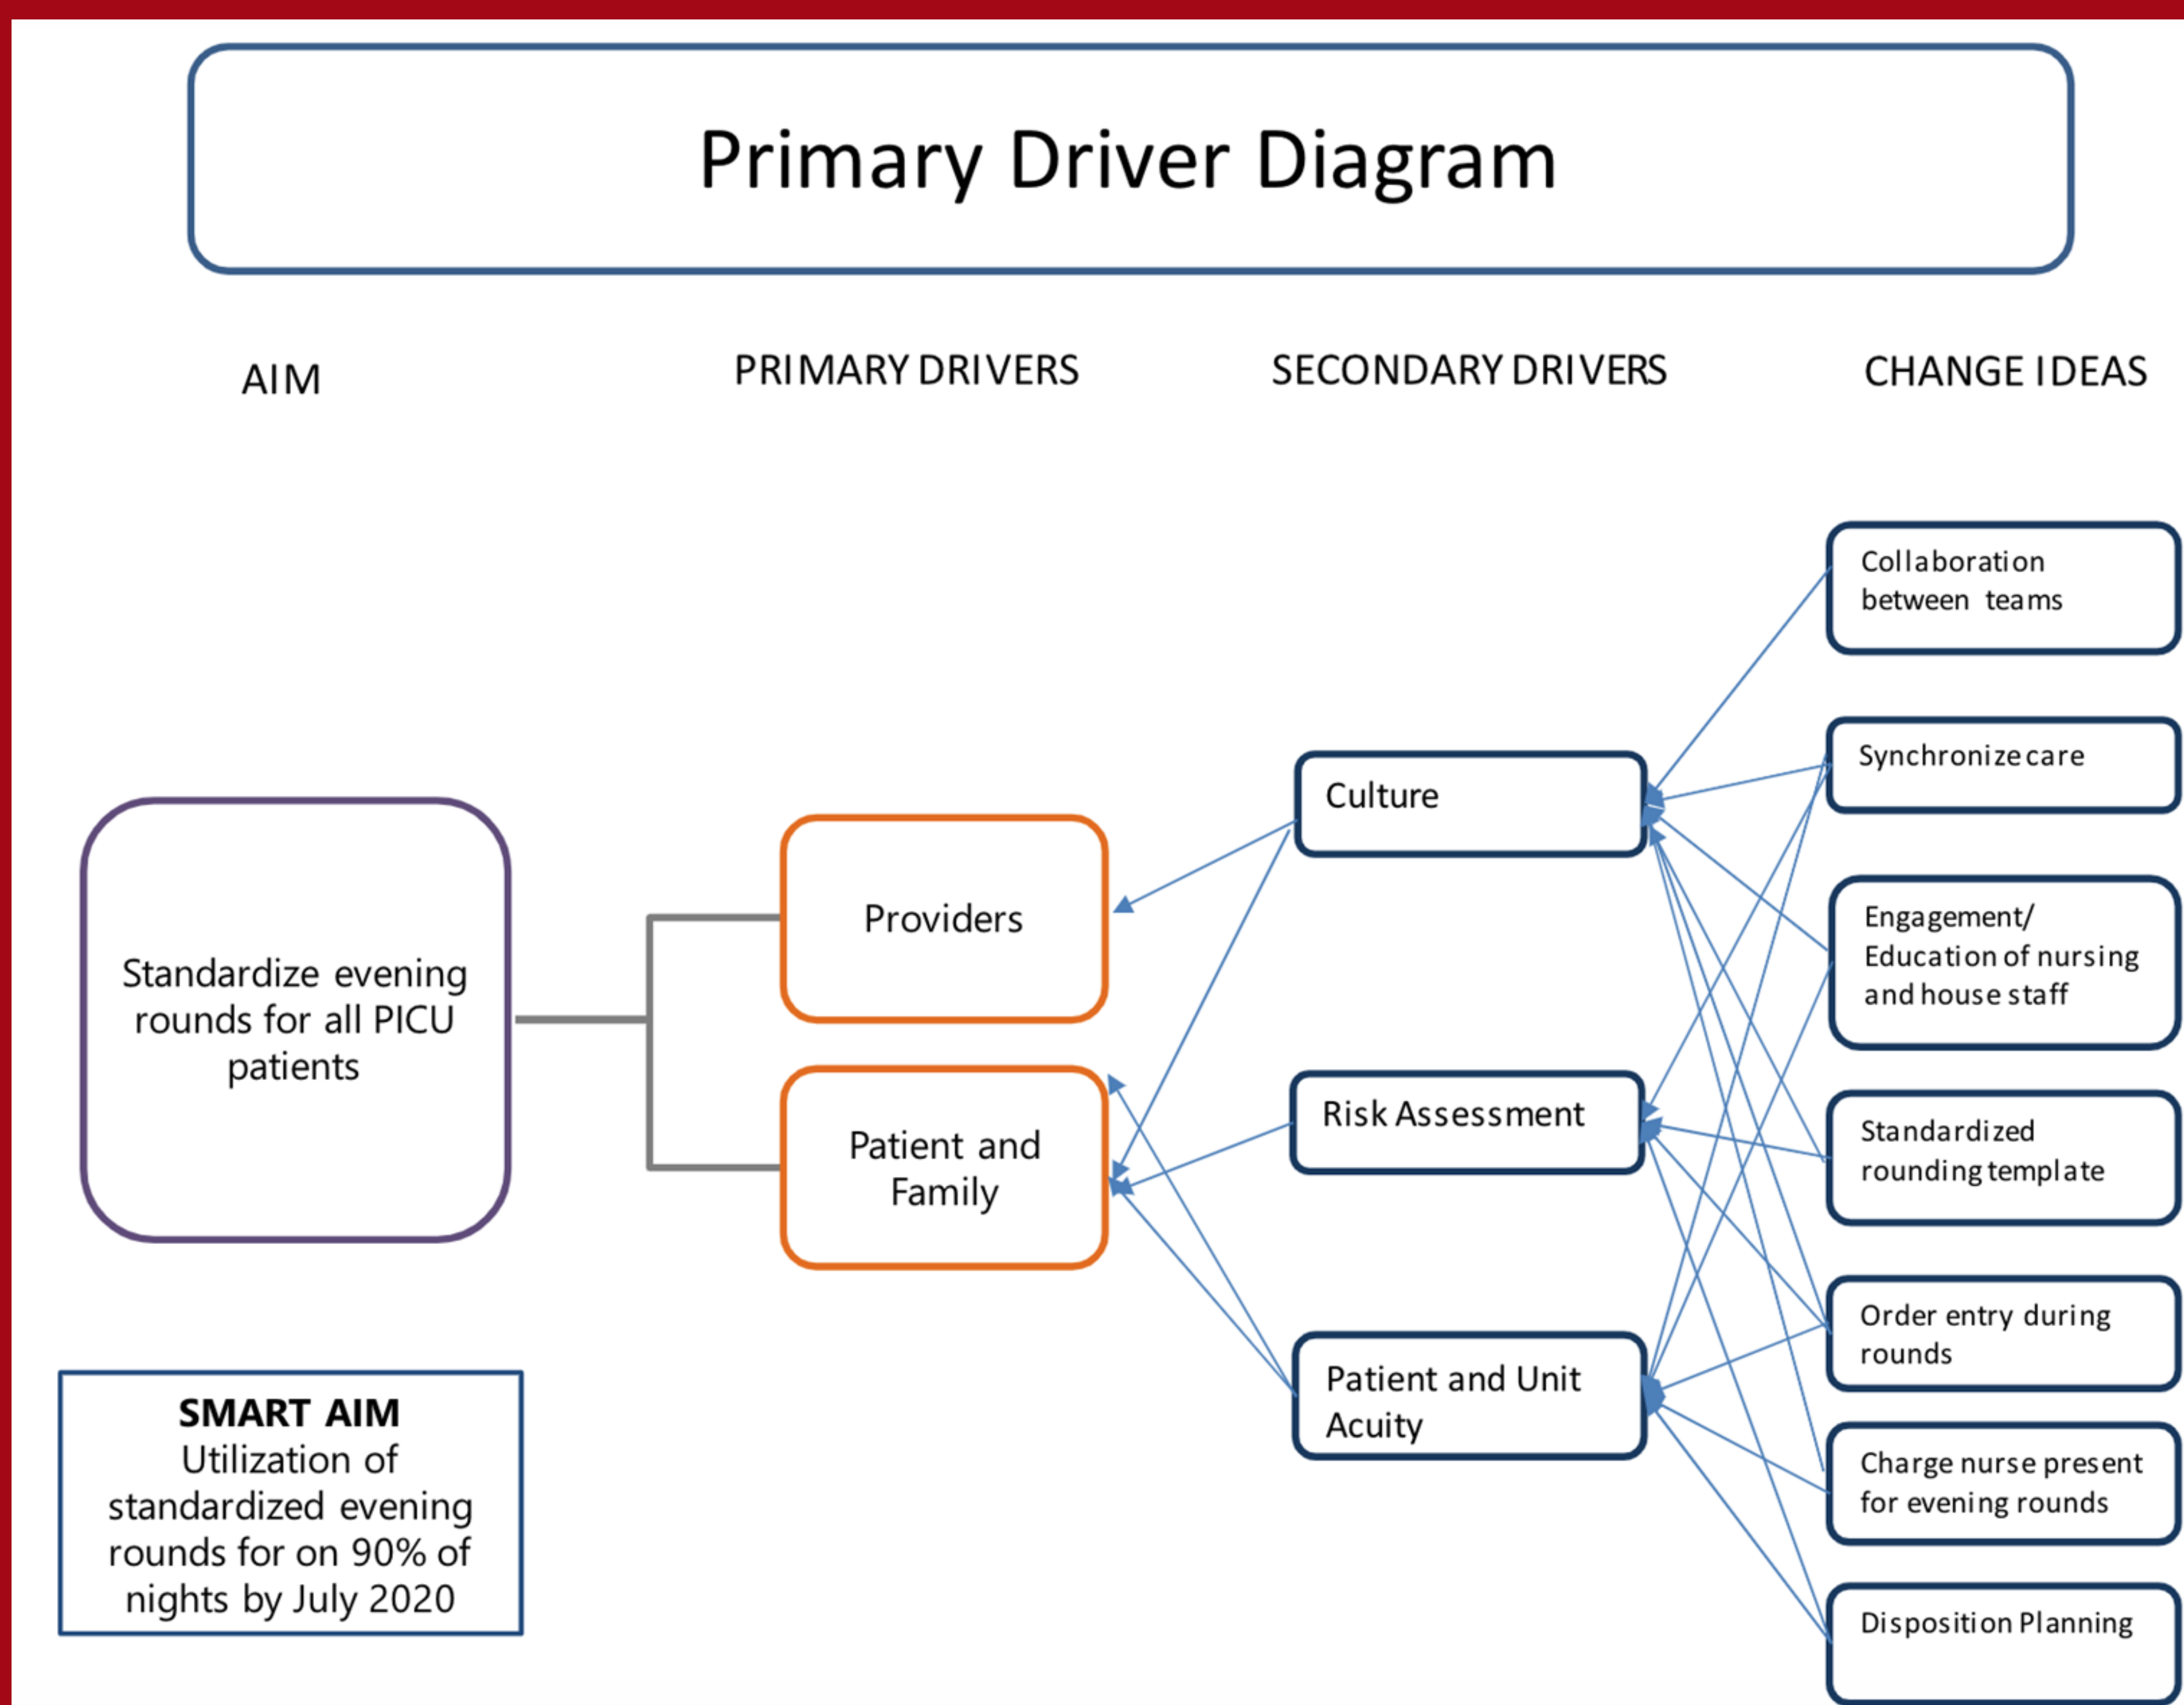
Primary Driver Diagram

AIM

PRIMARY DRIVERS

SECONDARY DRIVERS

CHANGE IDEAS

Standardize evening rounds for all PICU patients

Providers

Patient and Family

Culture

Risk Assessment

Patient and Unit Acuity

Collaboration between teams

Synchronize care

Engagement/ Education of nursing and house staff

Standardized rounding template

Order entry during rounds

Charge nurse present for evening rounds

Disposition Planning

**SMART AIM**
Utilization of standardized evening rounds for on 90% of nights by July 2020